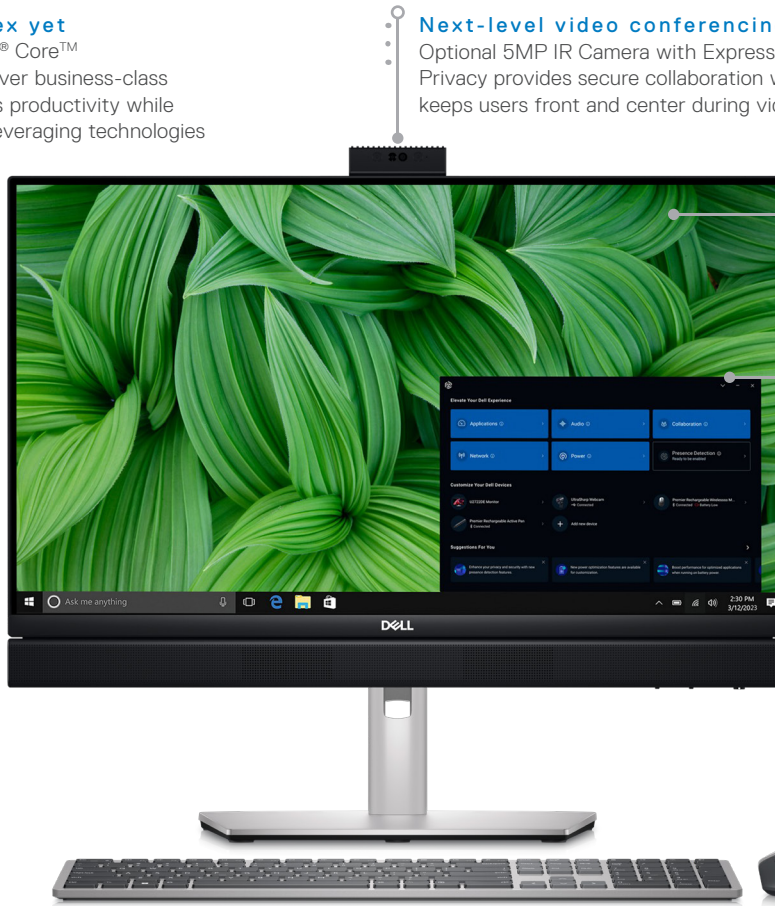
ex yet
® Core™
ver business-class
s productivity while
everaging technologies

Next-level video conferencin
Optional 5MP IR Camera with Express
Privacy provides secure collaboration w
keeps users front and center during vi

Elevate Your Dell Experience

Applications

Audio

Collaboration

Network

Power

Presence Detection
Ready to be enabled

Customize Your Dell Devices

U2724DE Monitor

UltraSharp Webcam
Connected

Premier Rechargeable Wireless M...
Connected Battery Low

Premier Rechargeable Active Pen
Connected

Add new device

Suggestions For You

Enhance your privacy and security with new presence detection features

New power optimization features are available for customization

Boost performance for optimized applications when running on battery power

Ask me anything

2:30 PM
3/12/2023

DELL